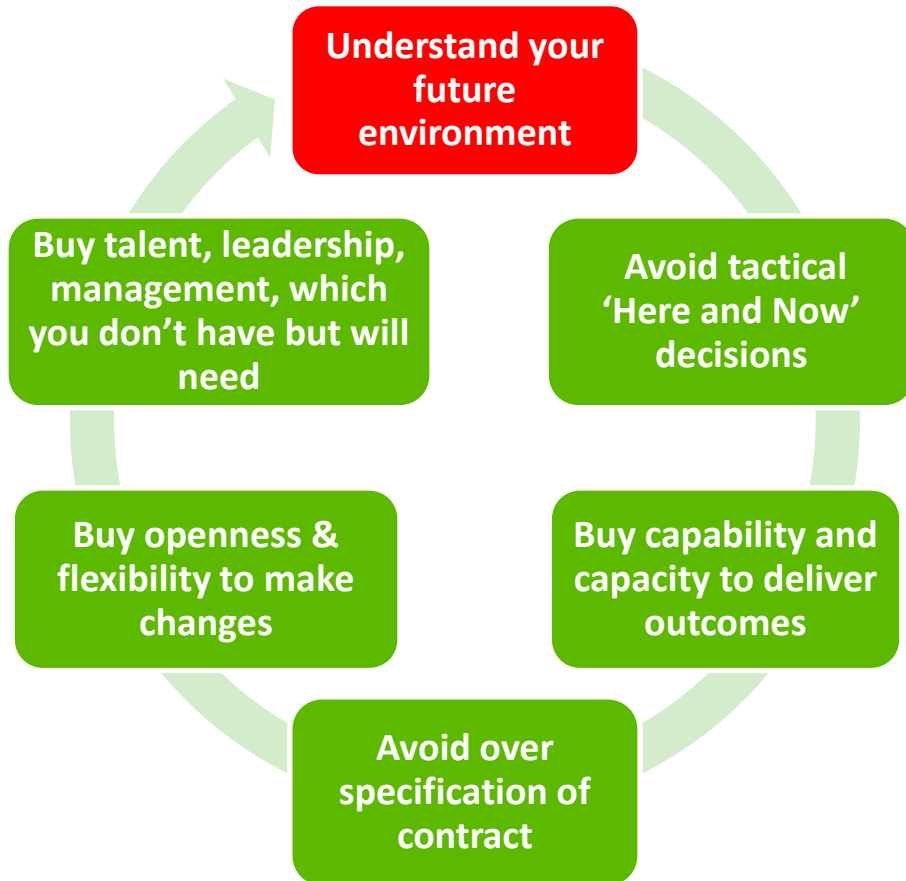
Understand your future environment

Avoid tactical 'Here and Now' decisions

Buy capability and capacity to deliver outcomes

Avoid over specification of contract

Buy openness & flexibility to make changes

Buy talent, leadership, management, which you don't have but will need